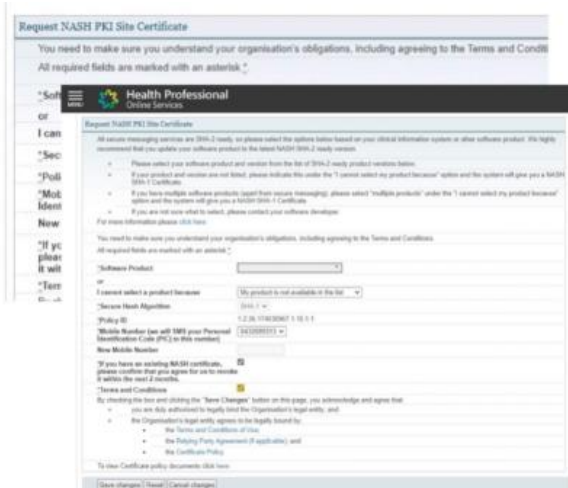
Request NASH PKI Site Certificate

You need to make sure you understand your organisation's obligations, including agreeing to the Terms and Conditi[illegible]

All required fields are marked with an asterisk *.

*Sof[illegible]

or

I can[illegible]

*Sec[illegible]

*Poli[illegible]

*Mob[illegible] Ident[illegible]

New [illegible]

*If yo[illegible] pleas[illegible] it wit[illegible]

*Term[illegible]

MENU

Health Professional
Online Services

Request NASH PKI Site Certificate

All secure messaging services are SHA-2 ready, so please select the options below based on your clinical information system or other software product. We highly recommend that you update your software product to the latest NASH SHA-2 ready version.

Please select your software product and version from the list of SHA-2 ready product versions below.

If your product and version are not listed, please indicate this under the "I cannot select my product because" option and the system will give you a NASH SHA-2 Certificate.

If you have multiple software products (apart from secure messaging), please select "multiple products" under the "I cannot select my product because" option and the system will give you a NASH SHA-1 Certificate.

If you are not sure what to select, please contact your software developer.

For more information please click here

You need to make sure you understand your organisation's obligations, including agreeing to the Terms and Conditions.

All required fields are marked with an asterisk *.

*Software Product

or

I cannot select a product because | My product is not available in the list

*Secure Hash Algorithm | SHA-1

*Policy ID | 1.2.36.174030967.1.10.1.1

*Mobile Number (we will SMS your Personal Identification Code (PIC) to this number) | 0432089353

New Mobile Number

*If you have an existing NASH certificate, please confirm that you agree for us to revoke it within the next 2 months.

*Terms and Conditions

By checking the box and clicking the "Save Changes" button on this page, you acknowledge and agree that:

you are duly authorised to legally bind the Organisation's legal entity; and

the Organisation's legal entity agrees to be legally bound by:

the Terms and Conditions of Use;

the Relying Party Agreement (if applicable); and

the Certificate Policy.

To view Certificate policy documents click here.

Save changes | Reset | Cancel changes